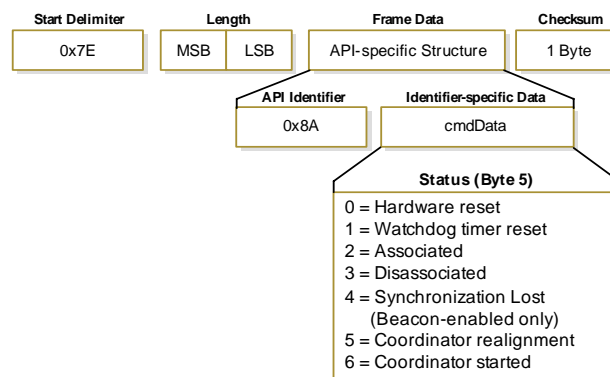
Start Delimiter

0x7E

Length

MSB LSB

Frame Data

API-specific Structure

Checksum

1 Byte

API Identifier

0x8A

Identifier-specific Data

cmdData

Status (Byte 5)

0 = Hardware reset
1 = Watchdog timer reset
2 = Associated
3 = Disassociated
4 = Synchronization Lost (Beacon-enabled only)
5 = Coordinator realignment
6 = Coordinator started